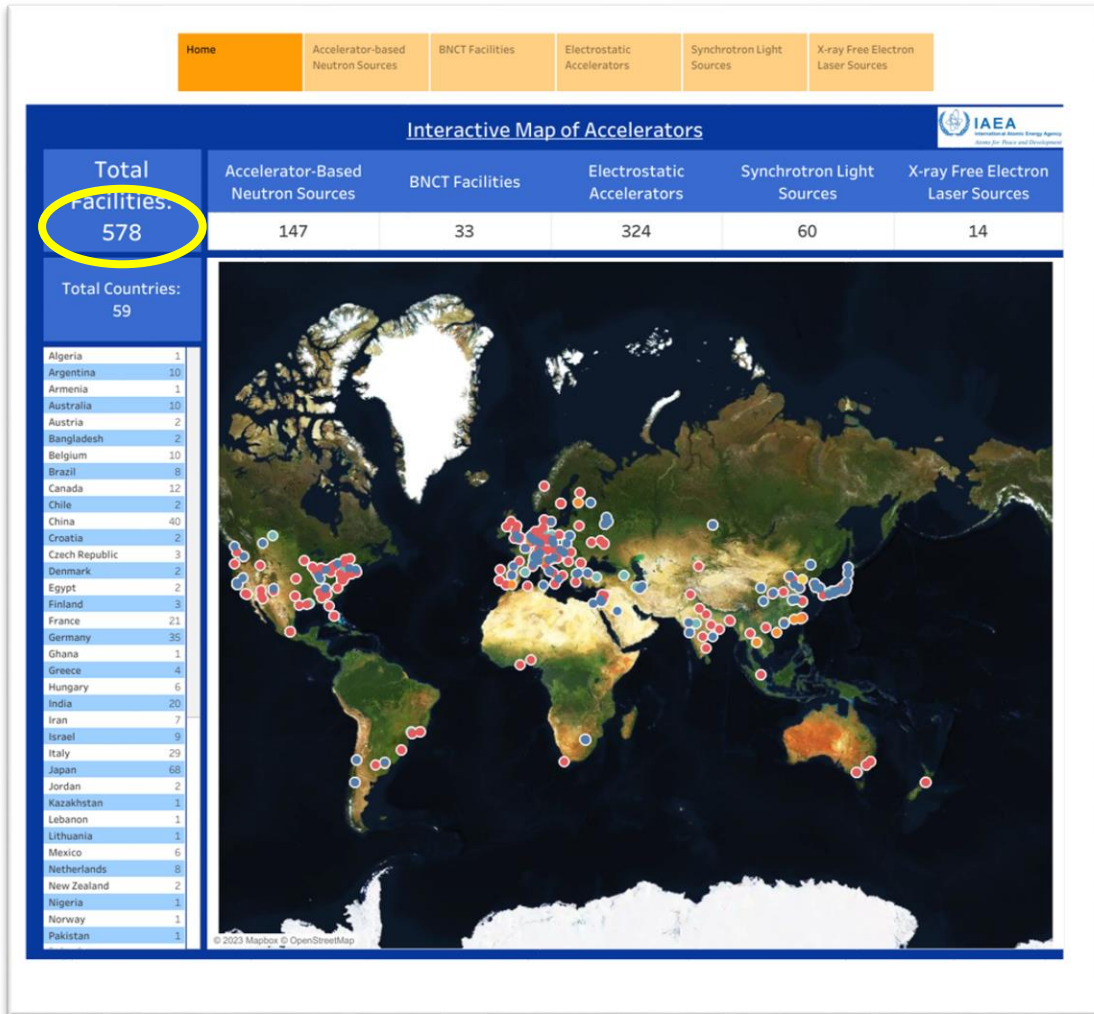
Home | Accelerator-based Neutron Sources | BNCT Facilities | Electrostatic Accelerators | Synchrotron Light Sources | X-ray Free Electron Laser Sources

Interactive Map of Accelerators

IAEA
International Atomic Energy Agency
Atoms for Peace and Development

Total Facilities: 578

| Accelerator-Based Neutron Sources | BNCT Facilities | Electrostatic Accelerators | Synchrotron Light Sources | X-ray Free Electron Laser Sources |
|---|---|---|---|---|
| 147 | 33 | 324 | 60 | 14 |

Total Countries: 59

| | |
|---|---|
| Algeria | 1 |
| Argentina | 10 |
| Armenia | 1 |
| Australia | 10 |
| Austria | 2 |
| Bangladesh | 2 |
| Belgium | 10 |
| Brazil | 8 |
| Canada | 12 |
| Chile | 2 |
| China | 40 |
| Croatia | 2 |
| Czech Republic | 3 |
| Denmark | 2 |
| Egypt | 2 |
| Finland | 3 |
| France | 21 |
| Germany | 35 |
| Ghana | 1 |
| Greece | 4 |
| Hungary | 6 |
| India | 20 |
| Iran | 7 |
| Israel | 9 |
| Italy | 29 |
| Japan | 68 |
| Jordan | 2 |
| Kazakhstan | 1 |
| Lebanon | 1 |
| Lithuania | 1 |
| Mexico | 6 |
| Netherlands | 8 |
| New Zealand | 2 |
| Nigeria | 1 |
| Norway | 1 |
| Pakistan | 1 |

© 2023 Mapbox © OpenStreetMap